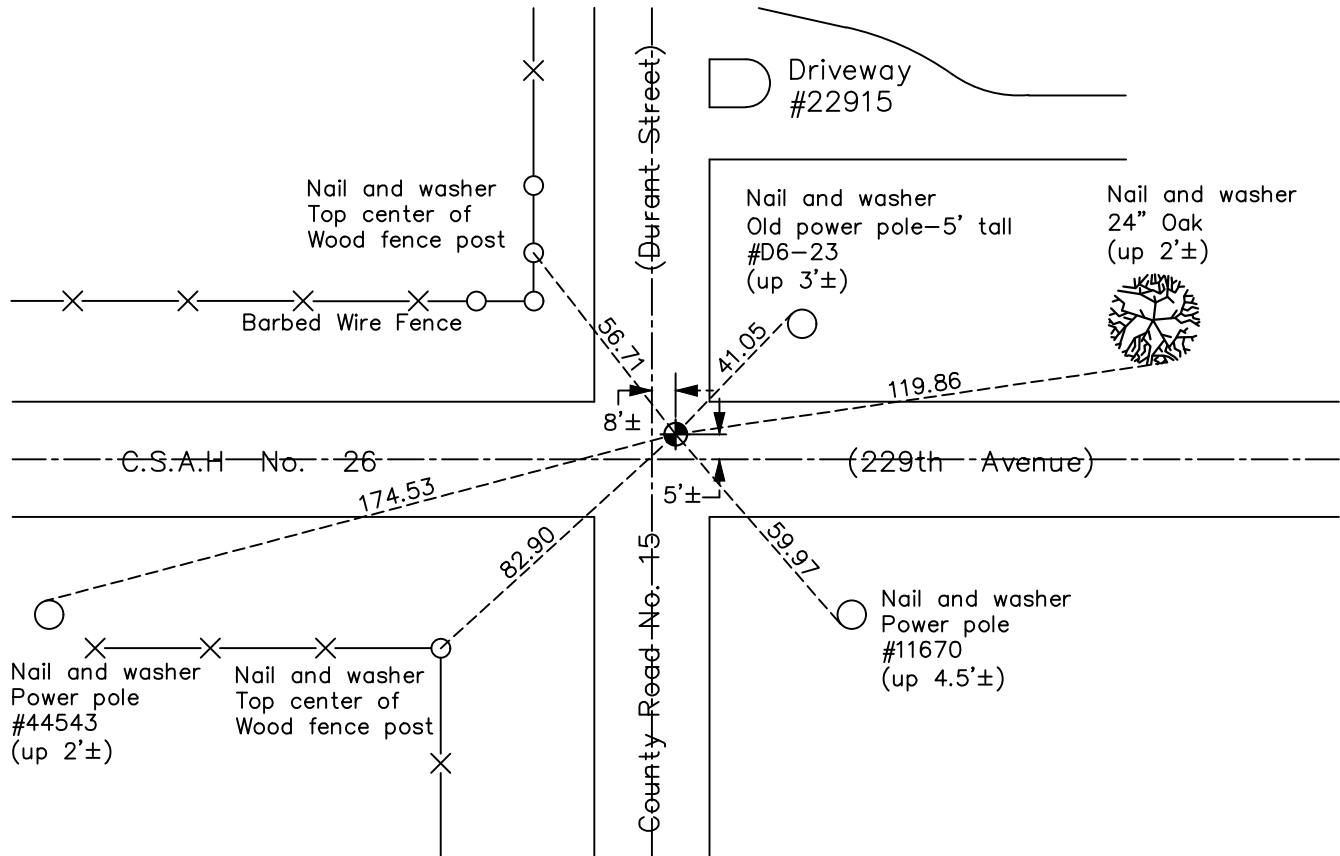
Driveway
#22915

(Durant Street)

Nail and washer
Top center of
Wood fence post

Nail and washer
Old power pole—5' tall
#D6—23
(up 3'±)

Nail and washer
24" Oak
(up 2'±)

Barbed Wire Fence

56.71

41.05

119.86

8'±

C.S.A.H No. 26

(229th Avenue)

174.53

5'±

82.90

59.97

County Road No. 15

Nail and washer
Power pole
#11670
(up 4.5'±)

Nail and washer
Power pole
#44543
(up 2'±)

Nail and washer
Top center of
Wood fence post